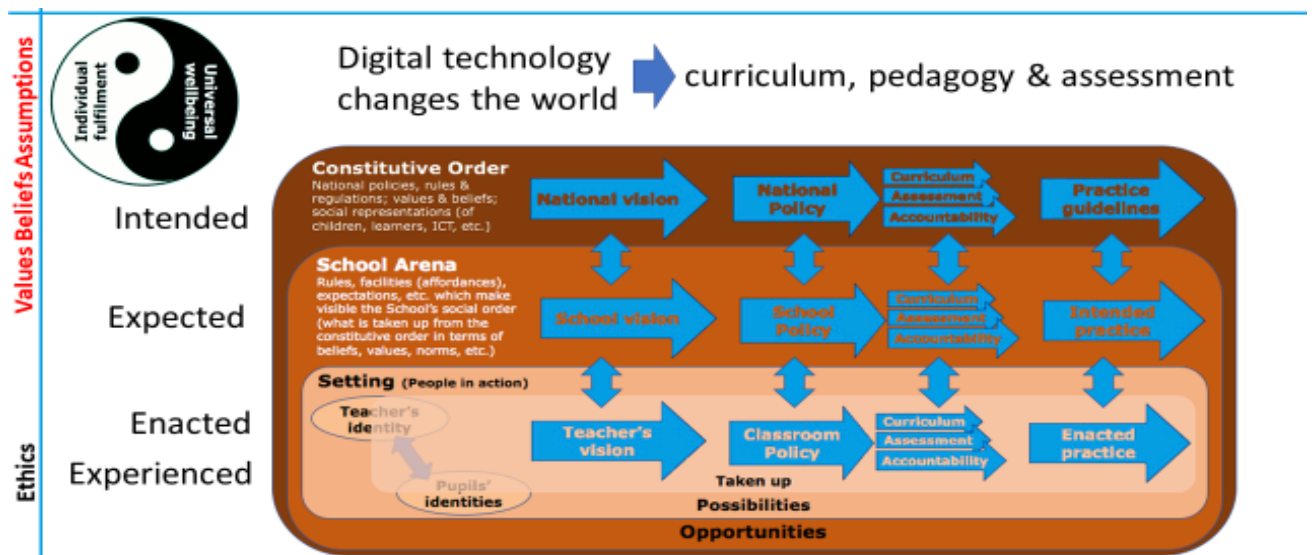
Values Beliefs Assumptions

Individual fulfilment

Universal wellbeing

Digital technology changes the world

curriculum, pedagogy & assessment

Intended

Constitutive Order
National policies, rules & regulations; values & beliefs; social representations (of children, learners, ICT, etc.)

National vision

National Policy

Curriculum
Assessment
Accountability

Practice guidelines

Expected

School Arena
Rules, facilities (affordances), expectations, etc. which make visible the School's social order (what is taken up from the constitutive order in terms of beliefs, values, norms, etc.)

School vision

School Policy

Curriculum
Assessment
Accountability

Intended practice

Setting (People in action)

Enacted

Experienced

Teacher's identity

Pupils' identities

Teacher's vision

Classroom Policy

Curriculum
Assessment
Accountability

Enacted practice

Taken up

Possibilities

Opportunities

Ethics